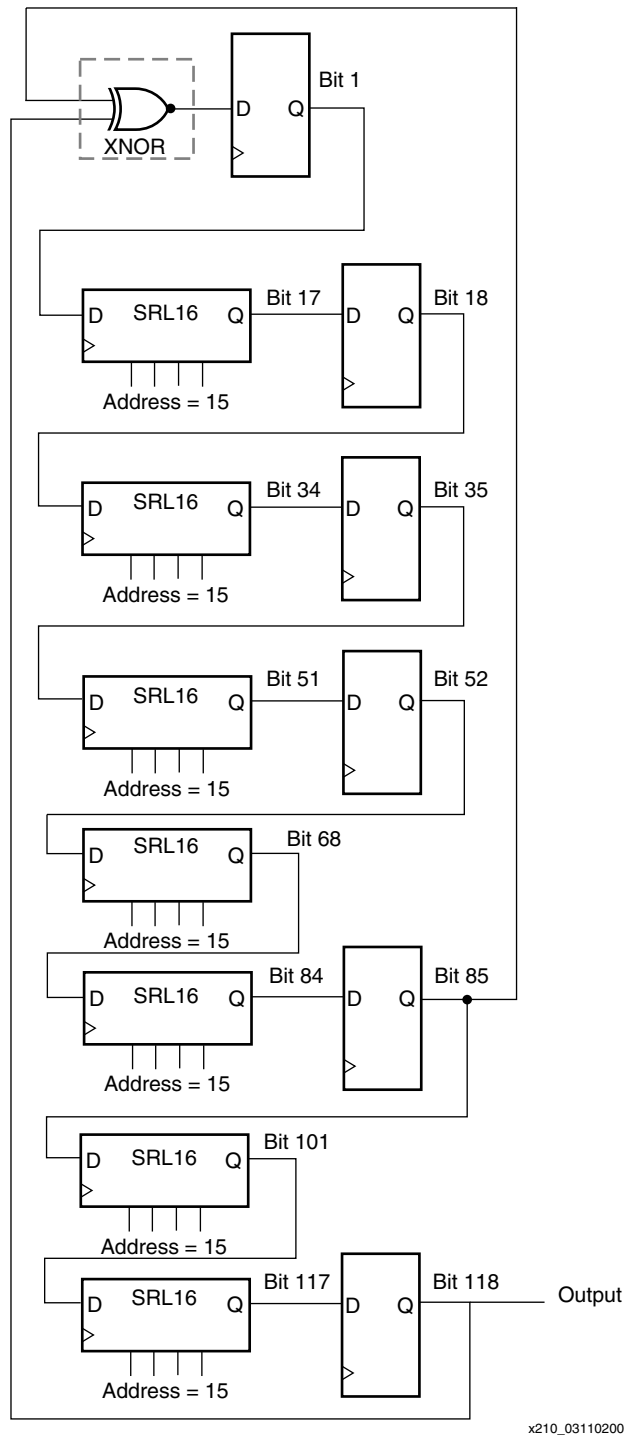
XNOR

D Q

Bit 1

D SRL16 Q

Address = 15

Bit 17

D Q

Bit 18

D SRL16 Q

Address = 15

Bit 34

D Q

Bit 35

D SRL16 Q

Address = 15

Bit 51

D Q

Bit 52

D SRL16 Q

Address = 15

Bit 68

D SRL16 Q

Address = 15

Bit 84

D Q

Bit 85

D SRL16 Q

Address = 15

Bit 101

D SRL16 Q

Address = 15

Bit 117

D Q

Bit 118

Output

x210_03110200